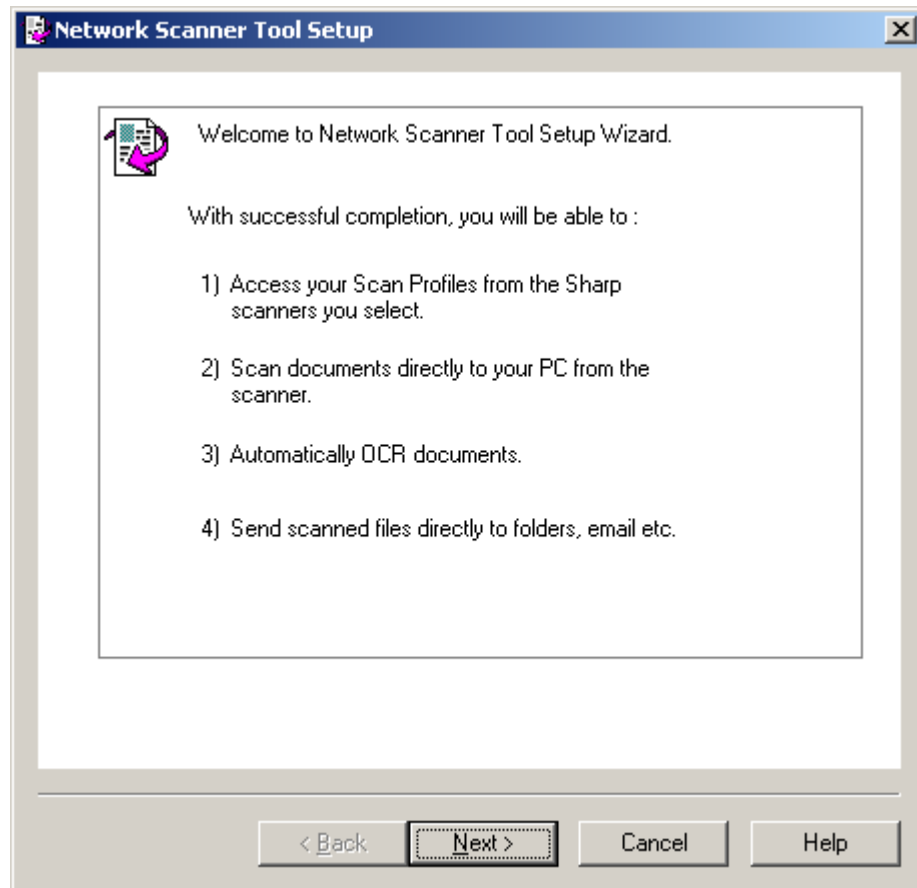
Network Scanner Tool Setup

Welcome to Network Scanner Tool Setup Wizard.

With successful completion, you will be able to :

1) Access your Scan Profiles from the Sharp scanners you select.

2) Scan documents directly to your PC from the scanner.

3) Automatically OCR documents.

4) Send scanned files directly to folders, email etc.

< Back
Next >
Cancel
Help